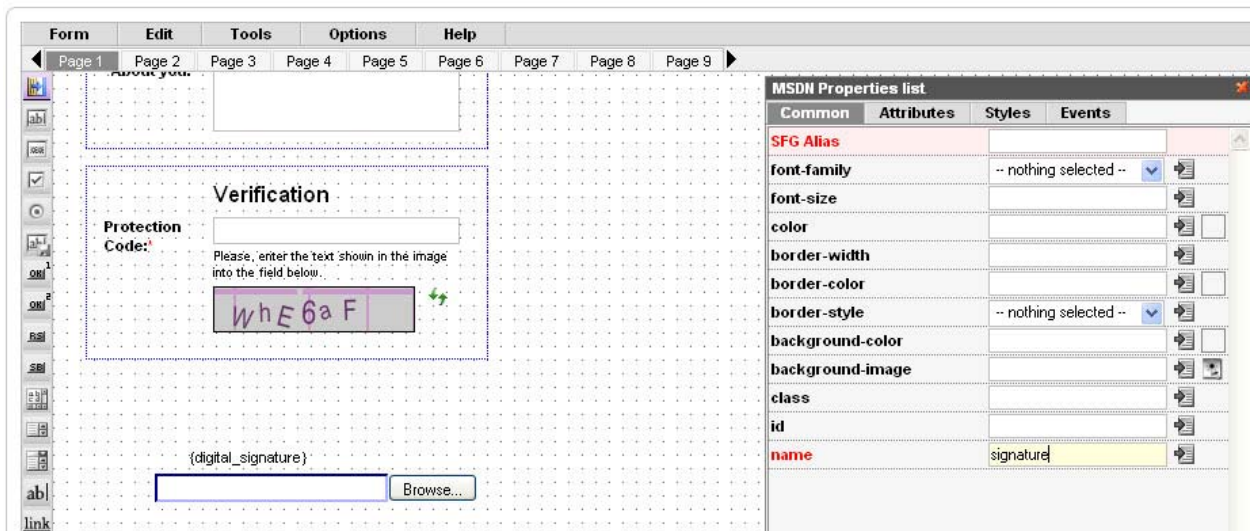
Form Edit Tools Options Help

Page 1 Page 2 Page 3 Page 4 Page 5 Page 6 Page 7 Page 8 Page 9

About you:

Verification

Protection Code:*

Please, enter the text shown in the image into the field below.

WhE6aF

{digital_signature}

Browse...

ab|

link

MSDN Properties list

Common Attributes Styles Events

| | |
|---|---|
| SFG Alias | |
| font-family | -- nothing selected -- |
| font-size | |
| color | |
| border-width | |
| border-color | |
| border-style | -- nothing selected -- |
| background-color | |
| background-image | |
| class | |
| id | |
| name | signature |